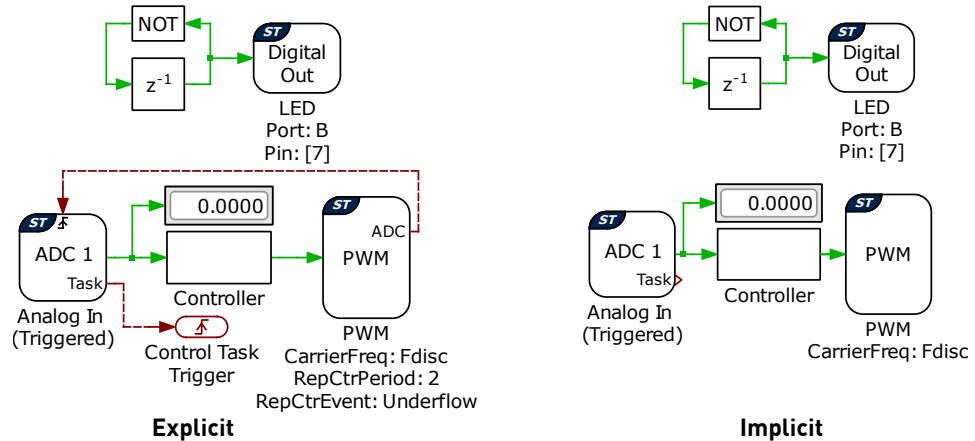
NOT

ST
Digital Out

$z^{-1}$

LED
Port: B
Pin: [7]

ST
ADC 1
Task
Analog In
(Triggered)

0.0000

Controller

ST
ADC
PWM

PWM
CarrierFreq: Fdisc
RepCtrPeriod: 2
RepCtrEvent: Underflow

Control Task
Trigger

**Explicit**

NOT

ST
Digital Out

$z^{-1}$

LED
Port: B
Pin: [7]

ST
ADC 1
Task
Analog In
(Triggered)

0.0000

Controller

ST
PWM

PWM
CarrierFreq: Fdisc

**Implicit**